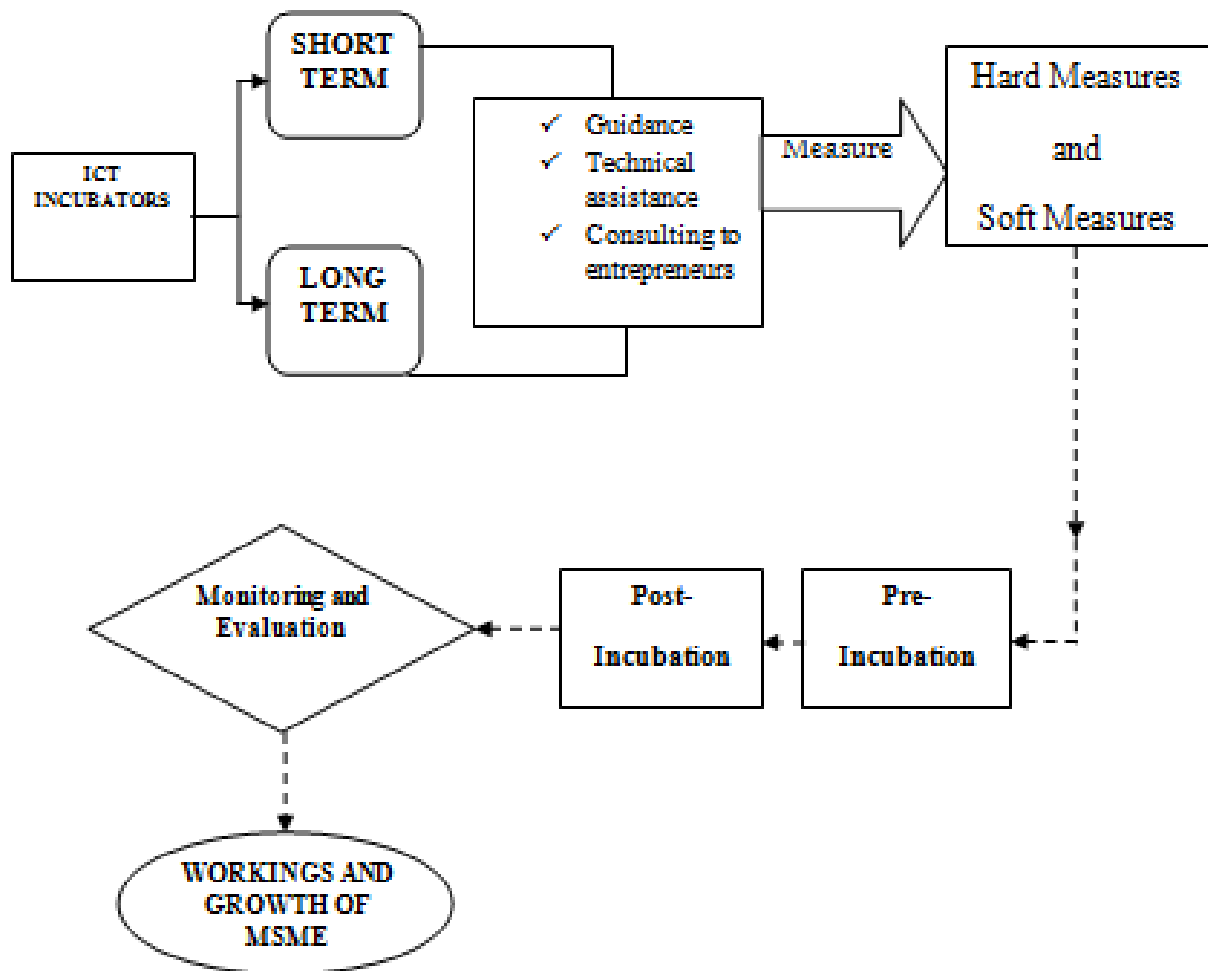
ICT INCUBATORS

SHORT TERM

LONG TERM

✓ Guidance
✓ Technical assistance
✓ Consulting to entrepreneurs

Measure

Hard Measures
and
Soft Measures

Pre-Incubation

Post-Incubation

Monitoring and Evaluation

WORKINGS AND GROWTH OF MSME